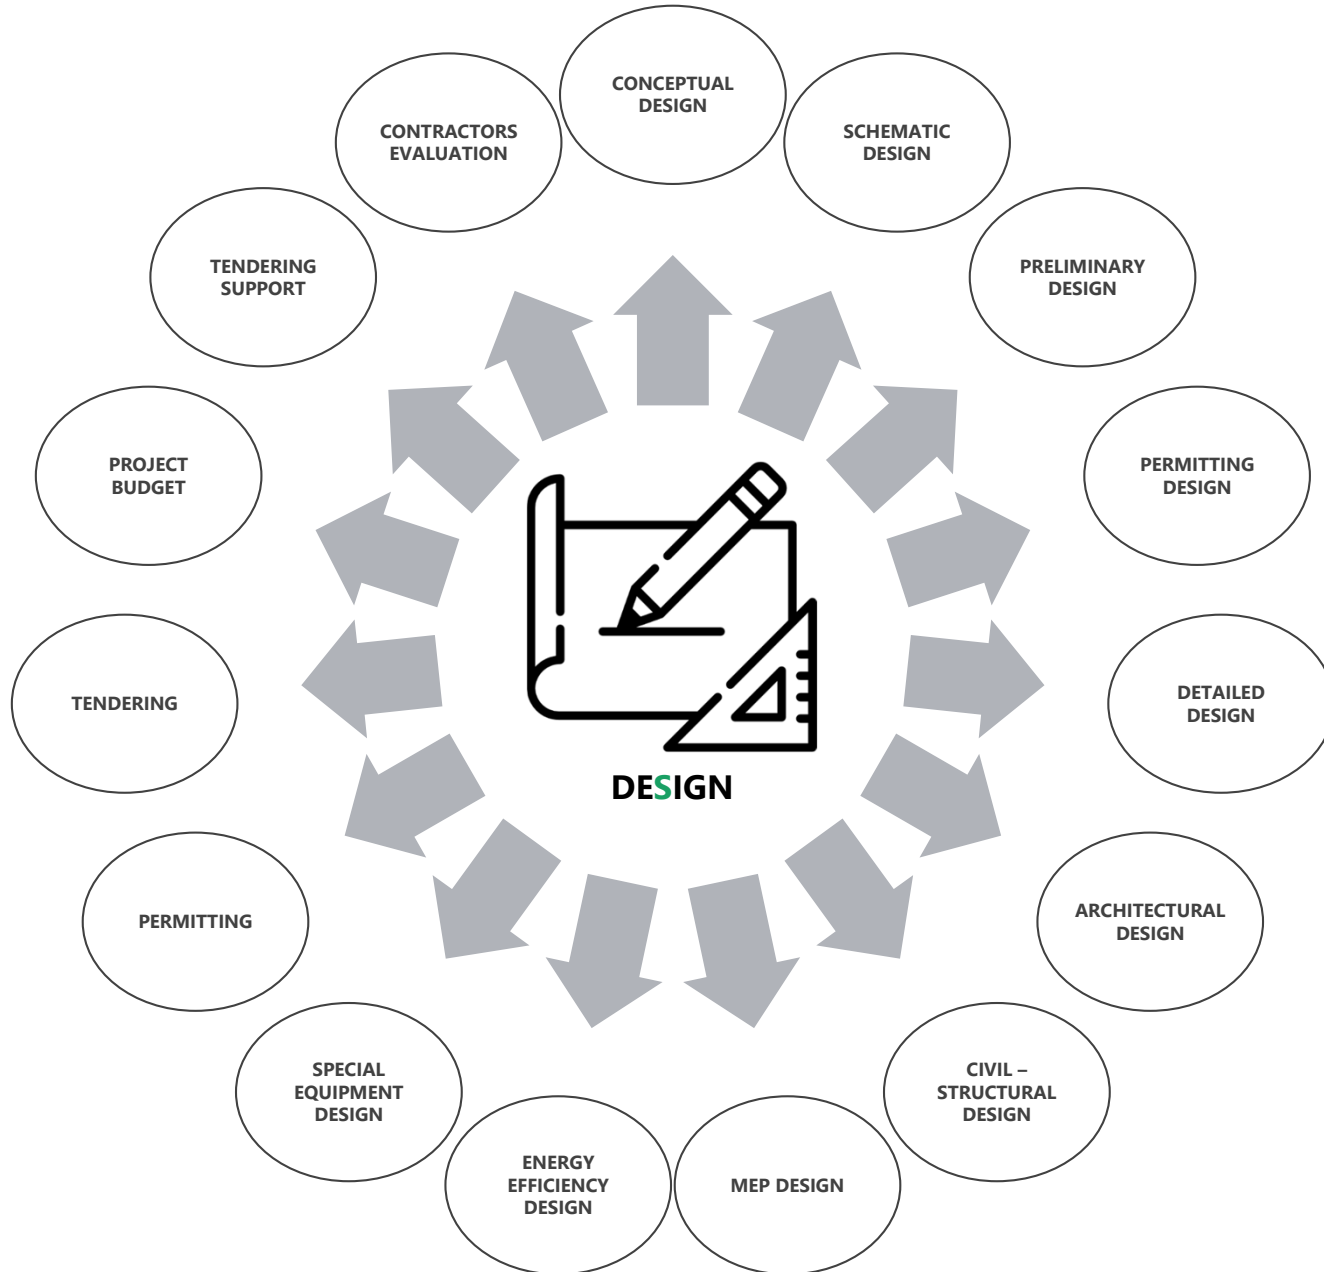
CONCEPTUAL DESIGN

SCHEMATIC DESIGN

PRELIMINARY DESIGN

PERMITTING DESIGN

DETAILED DESIGN

ARCHITECTURAL DESIGN

CIVIL – STRUCTURAL DESIGN

MEP DESIGN

ENERGY EFFICIENCY DESIGN

SPECIAL EQUIPMENT DESIGN

PERMITTING

TENDERING

PROJECT BUDGET

TENDERING SUPPORT

CONTRACTORS EVALUATION

DESIGN